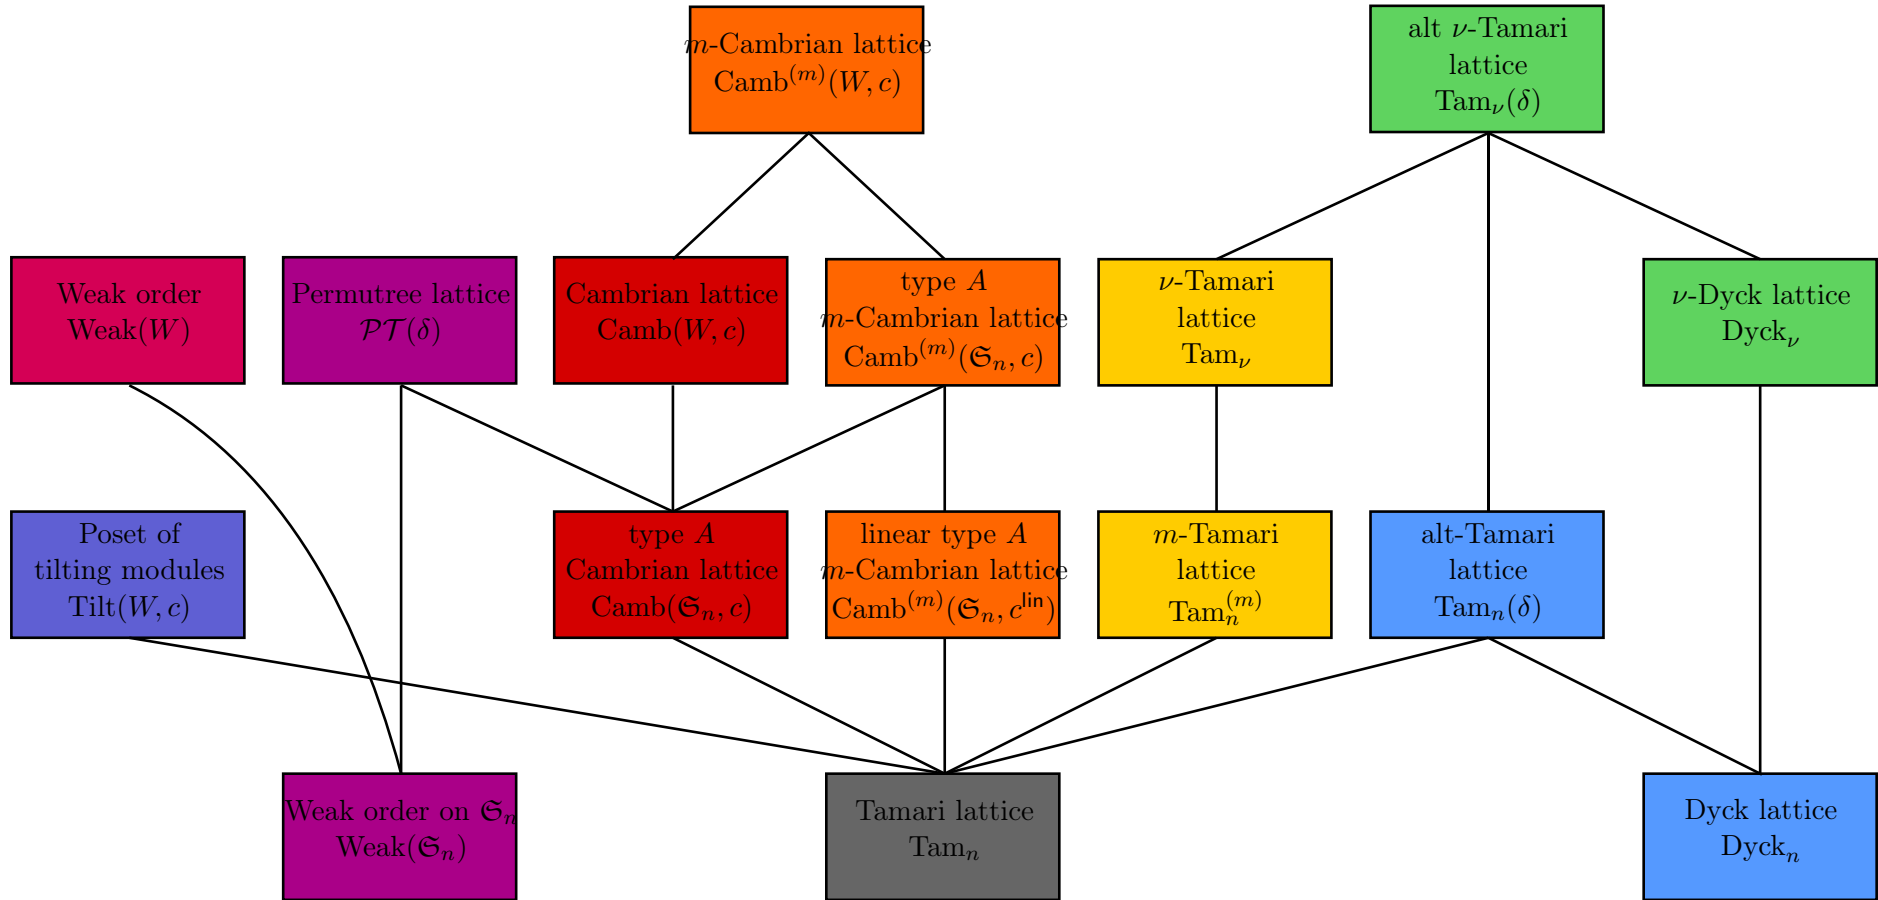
$m$-Cambrian lattice
$\mathrm{Camb}^{(m)}(W,c)$

alt $\nu$-Tamari lattice
$\mathrm{Tam}_{\nu}(\delta)$

Weak order
$\mathrm{Weak}(W)$

Permutree lattice
$\mathcal{PT}(\delta)$

Cambrian lattice
$\mathrm{Camb}(W,c)$

type $A$
$m$-Cambrian lattice
$\mathrm{Camb}^{(m)}(\mathfrak{S}_n,c)$

$\nu$-Tamari lattice
$\mathrm{Tam}_{\nu}$

$\nu$-Dyck lattice
$\mathrm{Dyck}_{\nu}$

Poset of tilting modules
$\mathrm{Tilt}(W,c)$

type $A$
Cambrian lattice
$\mathrm{Camb}(\mathfrak{S}_n,c)$

linear type $A$
$m$-Cambrian lattice
$\mathrm{Camb}^{(m)}(\mathfrak{S}_n,c^{\mathsf{lin}})$

$m$-Tamari lattice
$\mathrm{Tam}_n^{(m)}$

alt-Tamari lattice
$\mathrm{Tam}_n(\delta)$

Weak order on $\mathfrak{S}_n$
$\mathrm{Weak}(\mathfrak{S}_n)$

Tamari lattice
$\mathrm{Tam}_n$

Dyck lattice
$\mathrm{Dyck}_n$